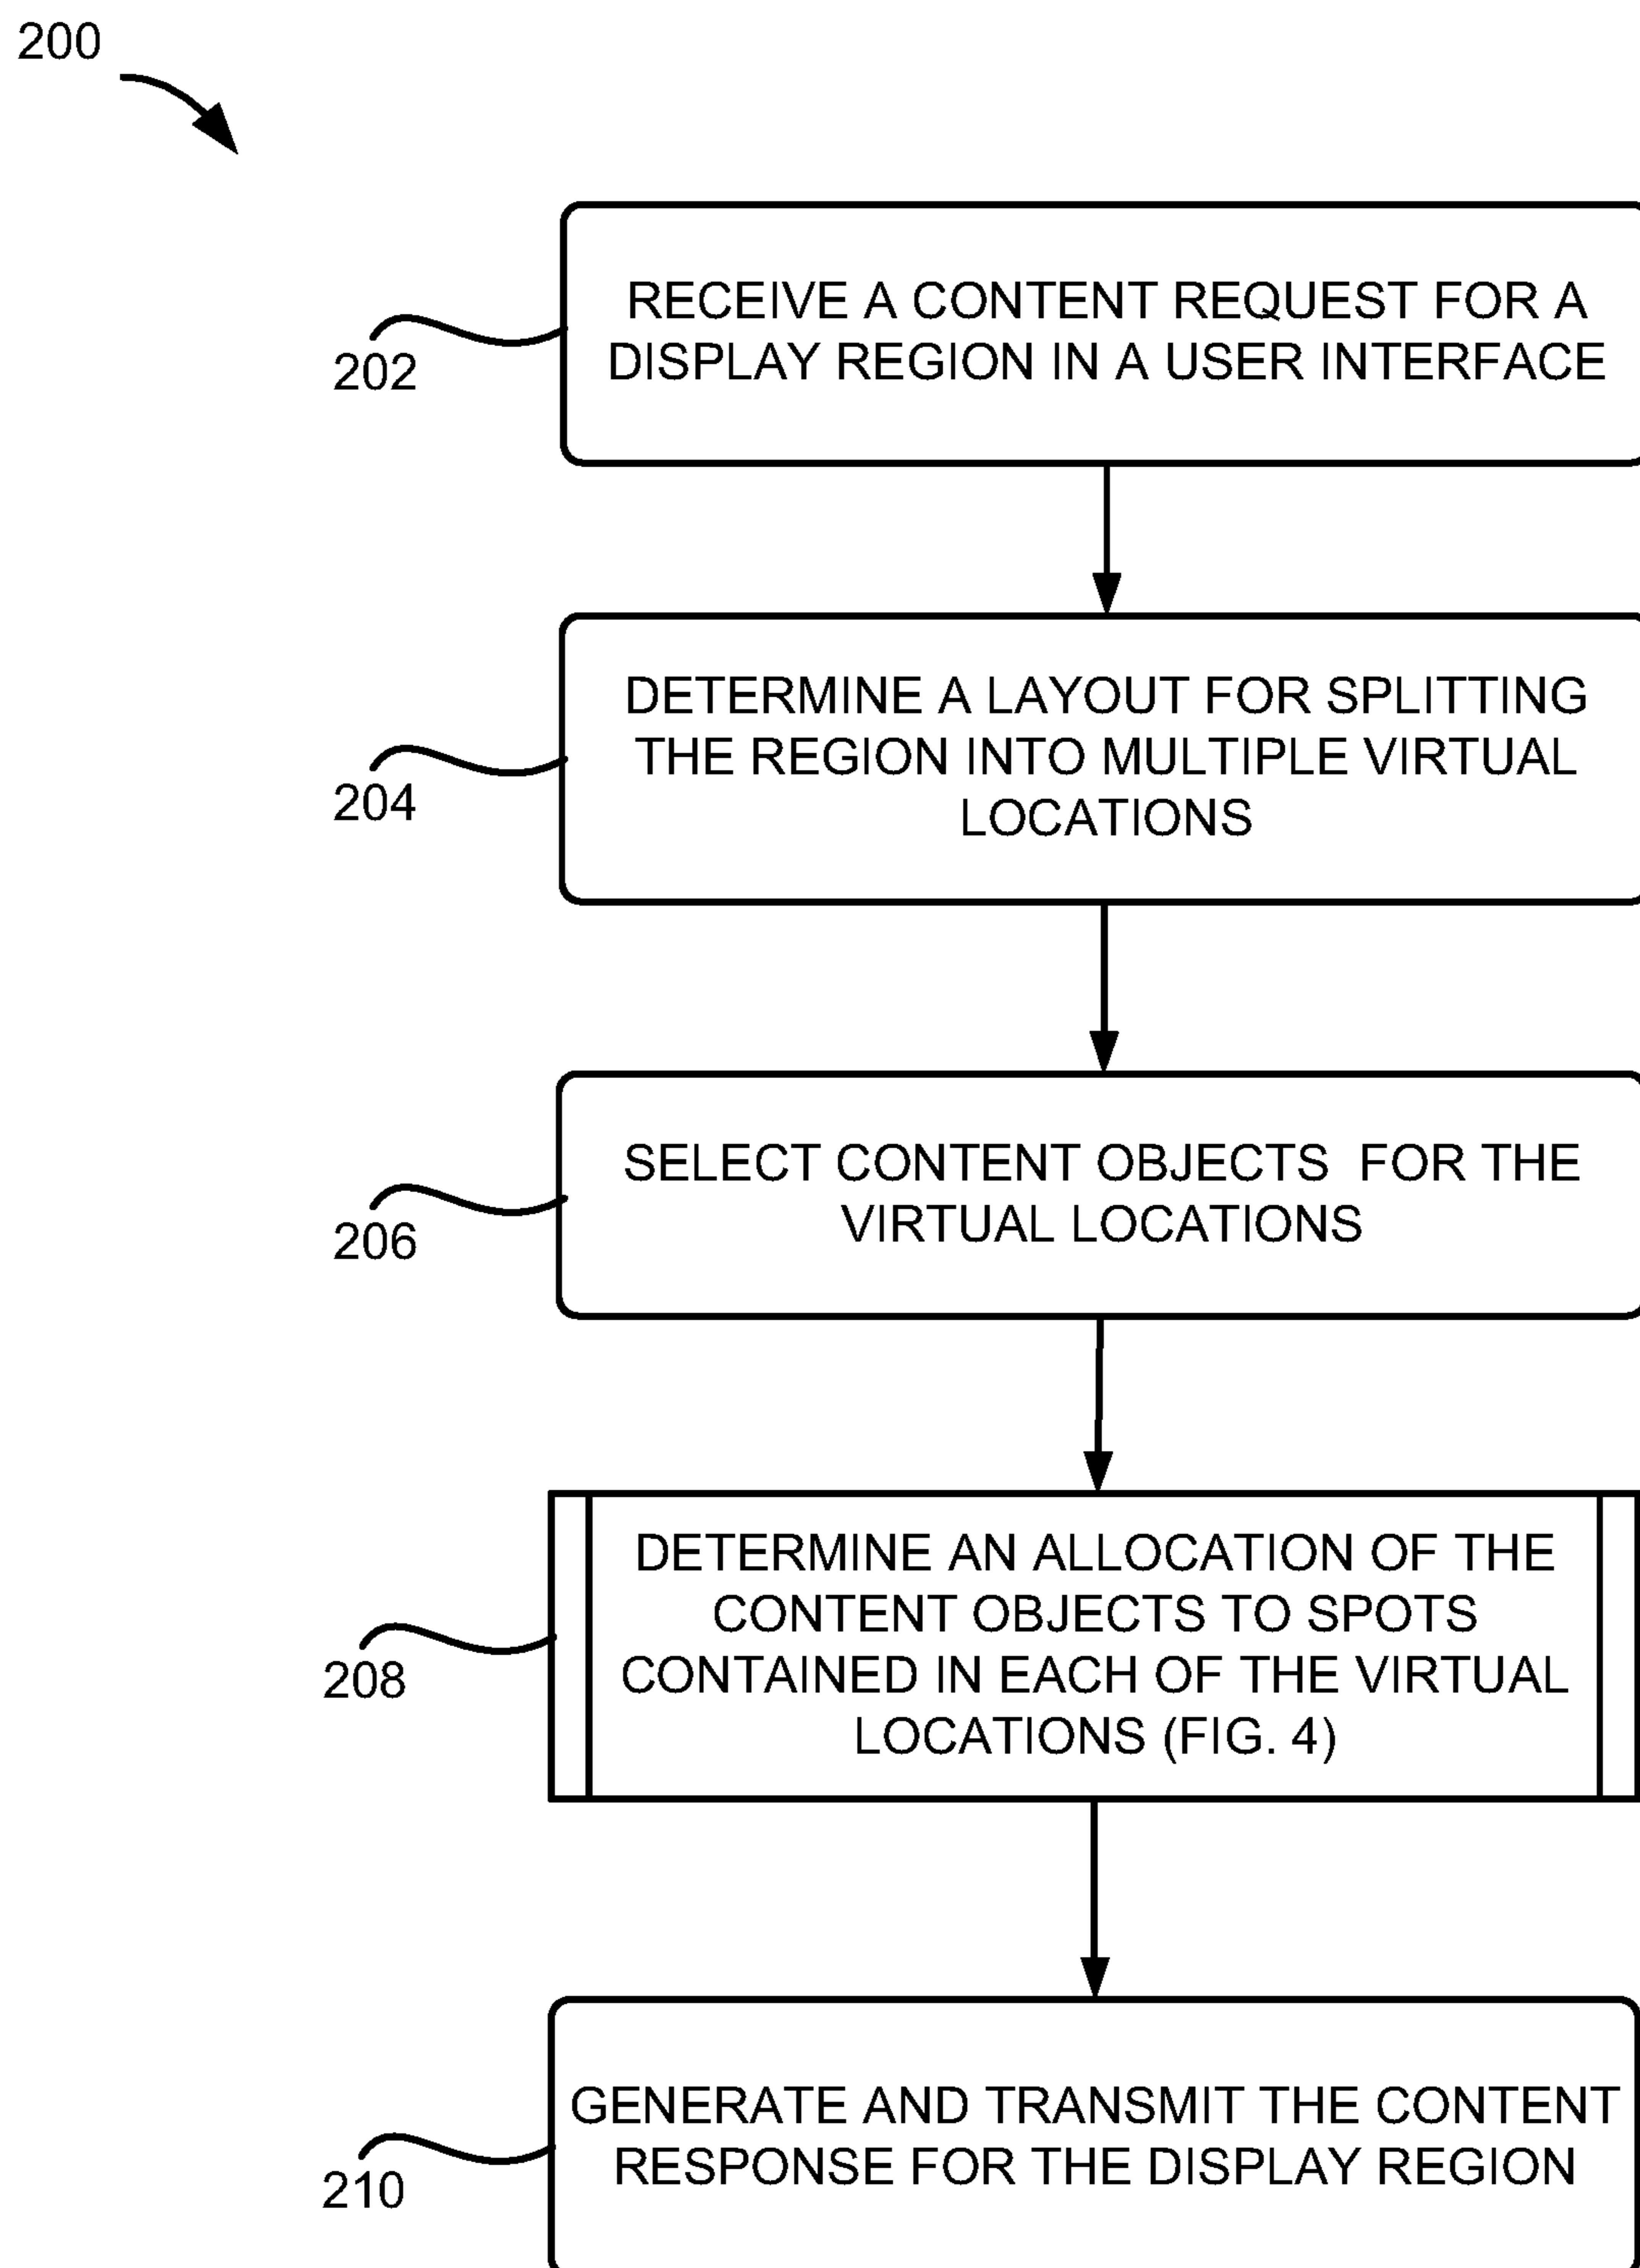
200

202

RECEIVE A CONTENT REQUEST FOR A DISPLAY REGION IN A USER INTERFACE

204

DETERMINE A LAYOUT FOR SPLITTING THE REGION INTO MULTIPLE VIRTUAL LOCATIONS

206

SELECT CONTENT OBJECTS FOR THE VIRTUAL LOCATIONS

208

DETERMINE AN ALLOCATION OF THE CONTENT OBJECTS TO SPOTS CONTAINED IN EACH OF THE VIRTUAL LOCATIONS (FIG. 4)

210

GENERATE AND TRANSMIT THE CONTENT RESPONSE FOR THE DISPLAY REGION